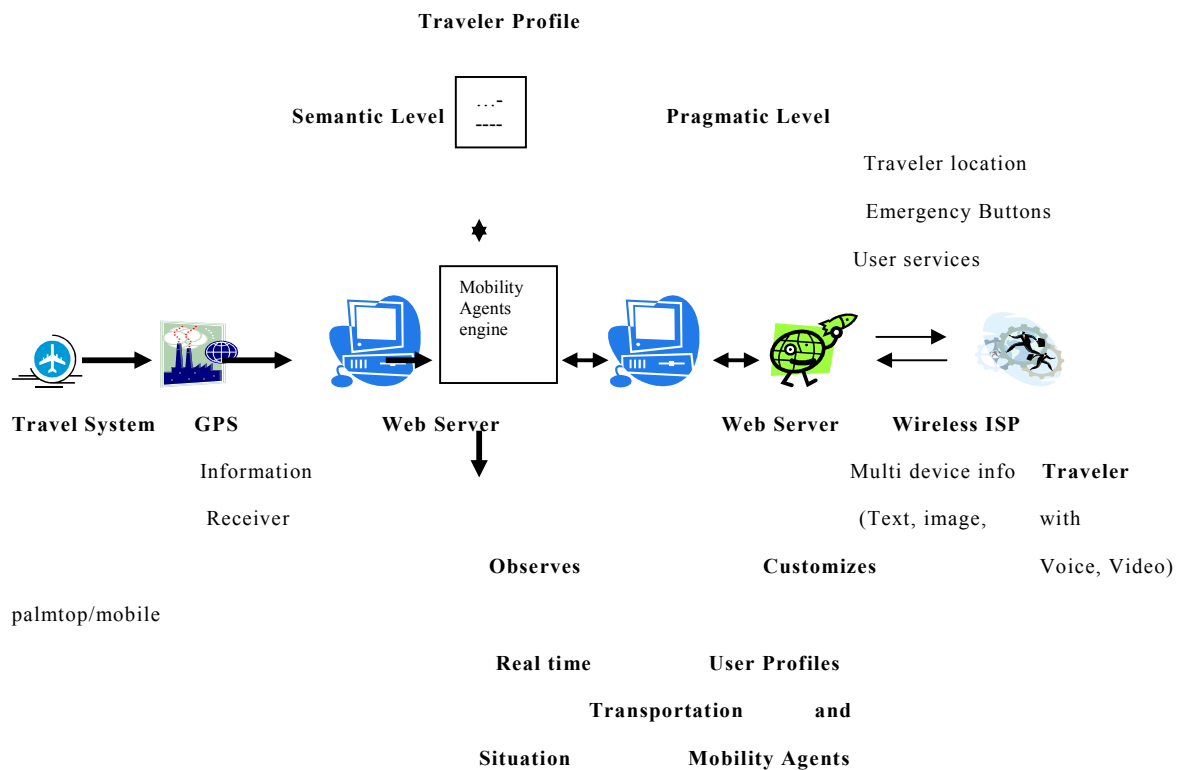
Traveler Profile

Semantic Level

…-
----

Pragmatic Level

Traveler location

Emergency Buttons

User services

Mobility Agents engine

Travel System

GPS

Web Server

Web Server

Wireless ISP

Information

Receiver

Multi device info

(Text, image,

Voice, Video)

Traveler

with

palmtop/mobile

Observes

Customizes

Real time

Transportation

Situation

User Profiles

and

Mobility Agents